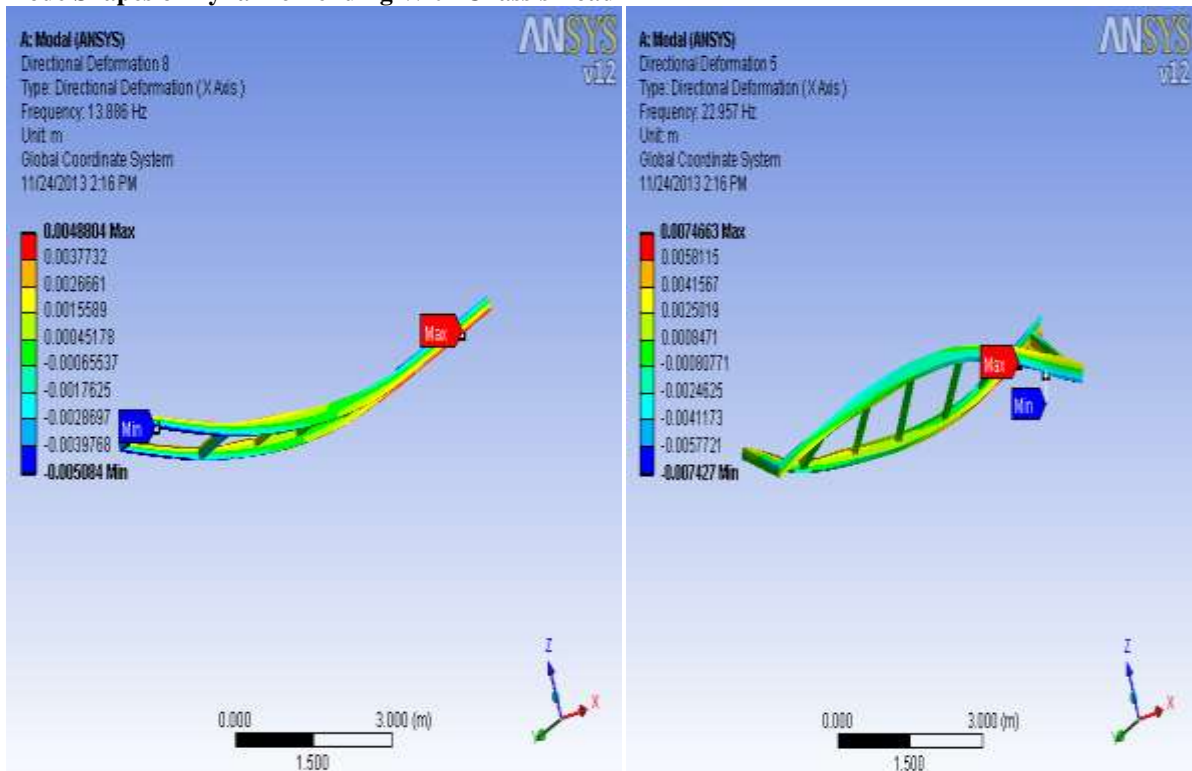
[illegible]

A: Modal (ANSYS)
Directional Deformation 8
Type: Directional Deformation (X Axis)
Frequency: 13.886 Hz
Unit: m
Global Coordinate System
11/24/2013 2:16 PM

ANSYS
v12

0.0048804 Max
0.0037732
0.0026661
0.0015589
0.00045178
-0.00065537
-0.0017625
-0.0028697
-0.0039768
-0.005084 Min

Max
Min

Z
X

0.000
3.000 (m)
1.500

A: Modal (ANSYS)
Directional Deformation 5
Type: Directional Deformation (X Axis)
Frequency: 22.957 Hz
Unit: m
Global Coordinate System
11/24/2013 2:16 PM

ANSYS
v12

0.0074663 Max
0.0058115
0.0041567
0.0025019
0.0008471
-0.00080771
-0.0024625
-0.0041173
-0.0057721
-0.007427 Min

Max
Min

Z
X

0.000
3.000 (m)
1.500